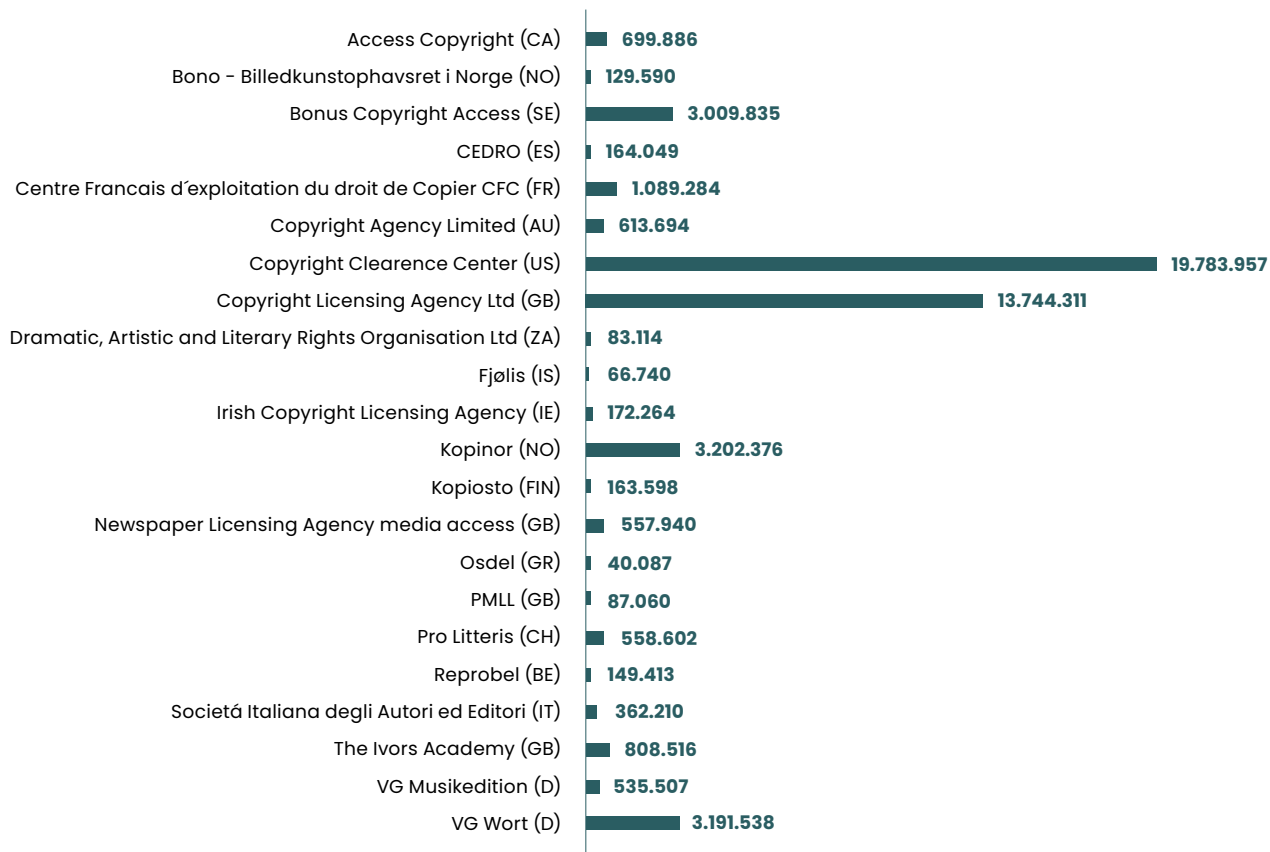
| | |
|---|---|
| Access Copyright (CA) | 699.886 |
| Bono - Billedkunstophavsret i Norge (NO) | 129.590 |
| Bonus Copyright Access (SE) | 3.009.835 |
| CEDRO (ES) | 164.049 |
| Centre Francais d´exploitation du droit de Copier CFC (FR) | 1.089.284 |
| Copyright Agency Limited (AU) | 613.694 |
| Copyright Clearence Center (US) | 19.783.957 |
| Copyright Licensing Agency Ltd (GB) | 13.744.311 |
| Dramatic, Artistic and Literary Rights Organisation Ltd (ZA) | 83.114 |
| Fjølis (IS) | 66.740 |
| Irish Copyright Licensing Agency (IE) | 172.264 |
| Kopinor (NO) | 3.202.376 |
| Kopiosto (FIN) | 163.598 |
| Newspaper Licensing Agency media access (GB) | 557.940 |
| Osdel (GR) | 40.087 |
| PMLL (GB) | 87.060 |
| Pro Litteris (CH) | 558.602 |
| Reprobel (BE) | 149.413 |
| Societá Italiana degli Autori ed Editori (IT) | 362.210 |
| The Ivors Academy (GB) | 808.516 |
| VG Musikedition (D) | 535.507 |
| VG Wort (D) | 3.191.538 |